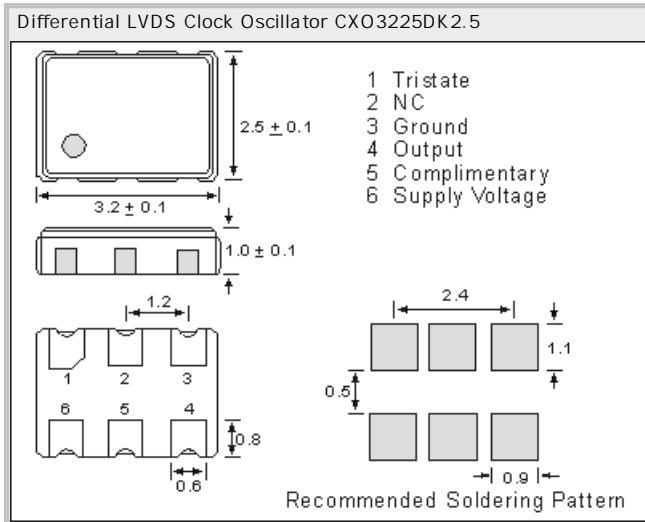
Differential LVDS Clock Oscillator CXO3225DK2.5

2.5 $\pm$ 0.1

3.2 $\pm$ 0.1

1 Tristate
2 NC
3 Ground
4 Output
5 Complimentary
6 Supply Voltage

1.0 $\pm$ 0.1

1.2

1 2 3

6 5 4

0.8

0.6

2.4

1.1

0.5

0.9

Recommended Soldering Pattern